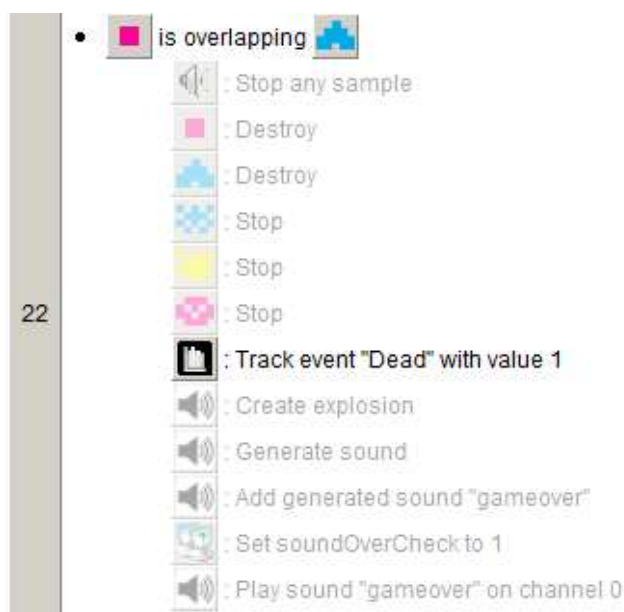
22

• is overlapping

: Stop any sample

: Destroy

: Destroy

: Stop

: Stop

: Stop

: Track event "Dead" with value 1

: Create explosion

: Generate sound

: Add generated sound "gameover"

: Set soundOverCheck to 1

: Play sound "gameover" on channel 0